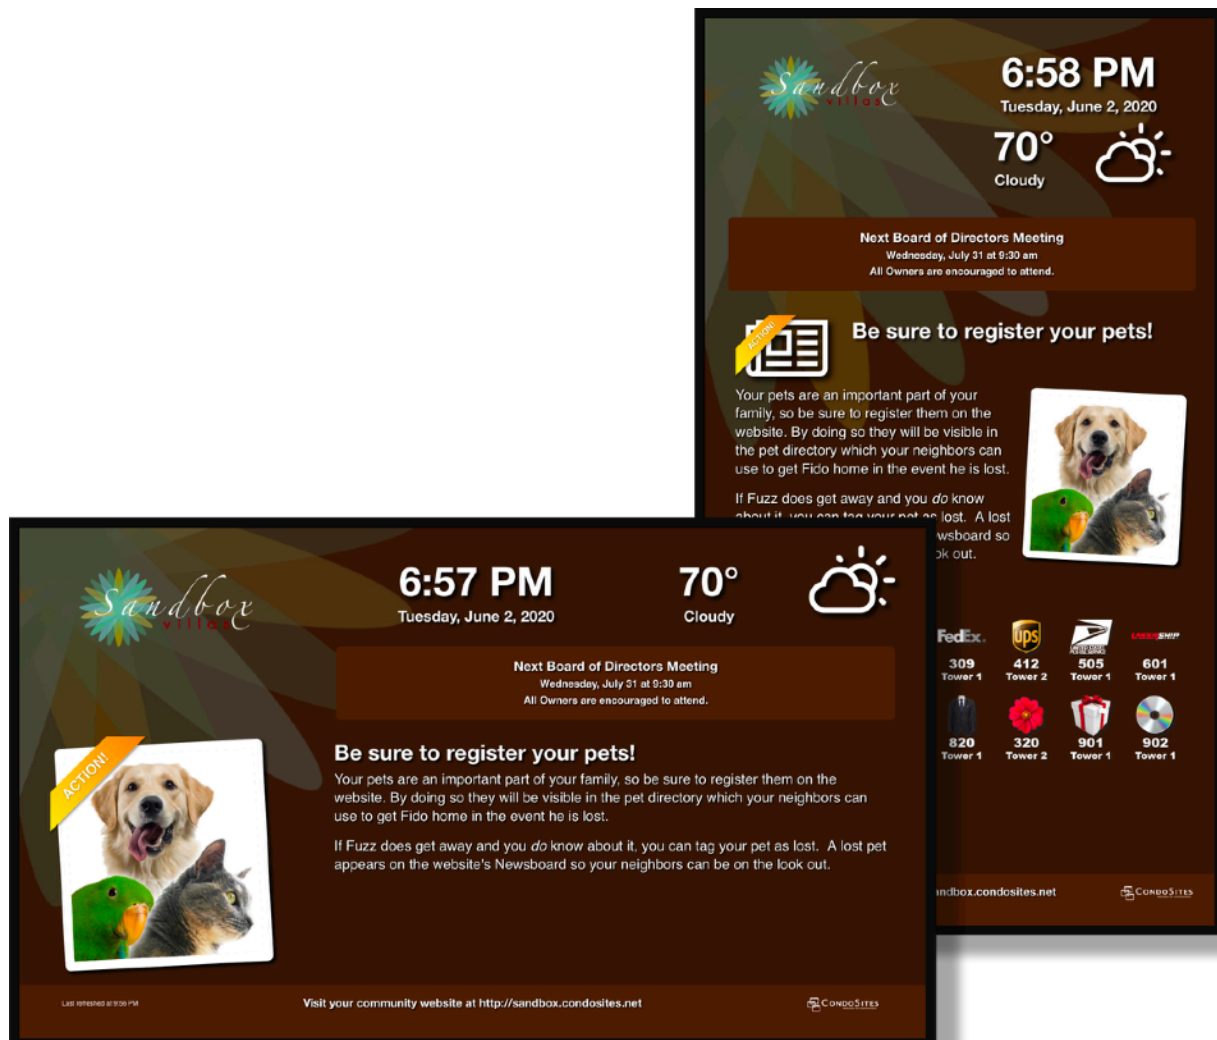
Sandbox villas

6:58 PM
Tuesday, June 2, 2020

70°
Cloudy

Next Board of Directors Meeting
Wednesday, July 31 at 9:30 am
All Owners are encouraged to attend.

ACTION!

Be sure to register your pets!

Your pets are an important part of your family, so be sure to register them on the website. By doing so they will be visible in the pet directory which your neighbors can use to get Fido home in the event he is lost.

If Fuzz does get away and you *do* know about it, you can tag your pet as lost. A lost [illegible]wsboard so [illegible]ok out.

FedEx. ups

| 309 | 412 | 505 | 601 |
|---|---|---|---|
| Tower 1 | Tower 2 | Tower 1 | Tower 1 |
| 820 | 320 | 901 | 902 |
| Tower 1 | Tower 2 | Tower 1 | Tower 1 |

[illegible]ndbox.condosites.net

CondoSites

Sandbox villas

6:57 PM
Tuesday, June 2, 2020

70°
Cloudy

Next Board of Directors Meeting
Wednesday, July 31 at 9:30 am
All Owners are encouraged to attend.

ACTION!

Be sure to register your pets!

Your pets are an important part of your family, so be sure to register them on the website. By doing so they will be visible in the pet directory which your neighbors can use to get Fido home in the event he is lost.

If Fuzz does get away and you *do* know about it, you can tag your pet as lost. A lost pet appears on the website's Newsboard so your neighbors can be on the look out.

Last refreshed at 6:56 PM

Visit your community website at http://sandbox.condosites.net

CondoSites